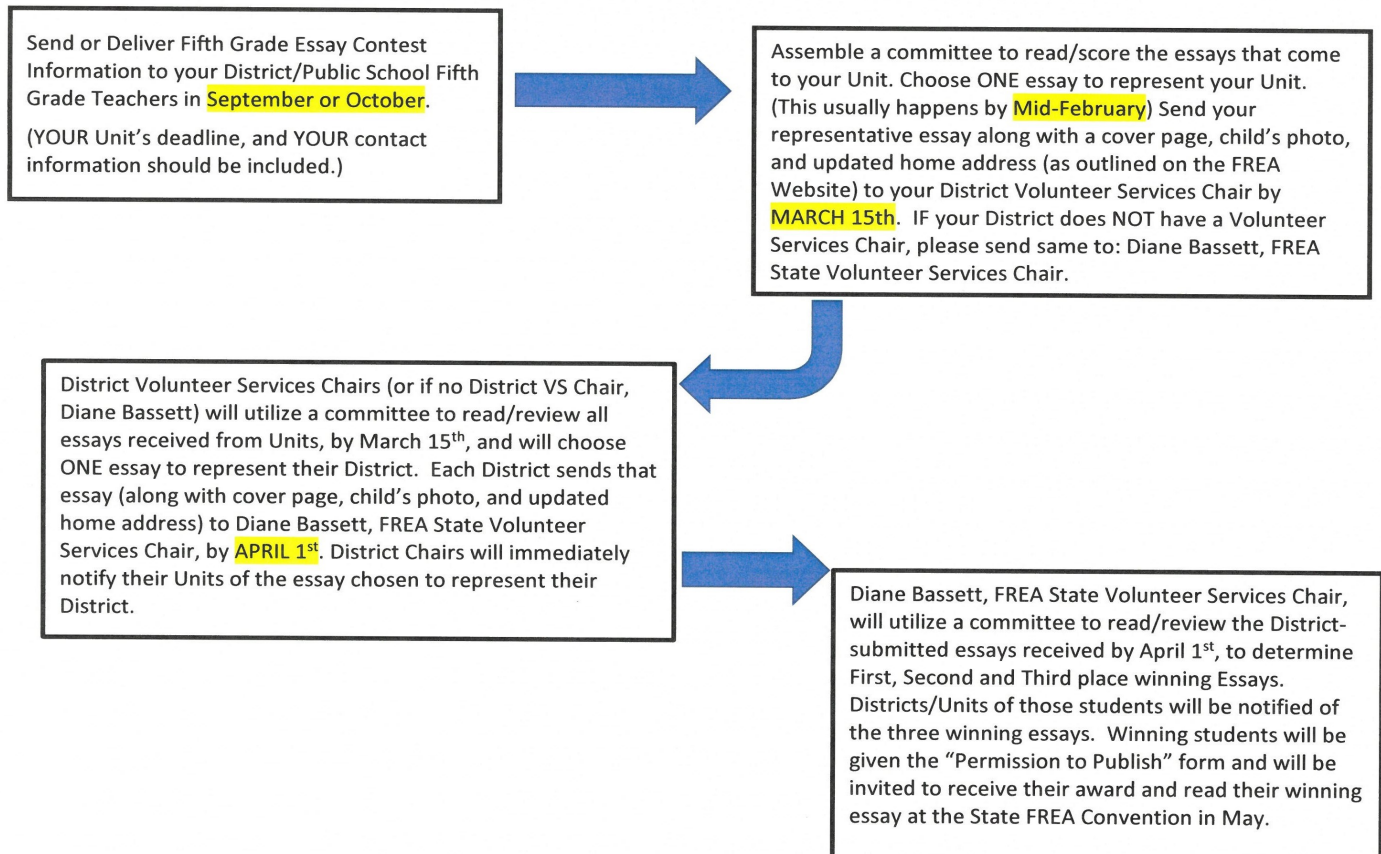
Send or Deliver Fifth Grade Essay Contest Information to your District/Public School Fifth Grade Teachers in September or October.

(YOUR Unit's deadline, and YOUR contact information should be included.)

Assemble a committee to read/score the essays that come to your Unit. Choose ONE essay to represent your Unit. (This usually happens by Mid-February) Send your representative essay along with a cover page, child's photo, and updated home address (as outlined on the FREA Website) to your District Volunteer Services Chair by MARCH 15th. IF your District does NOT have a Volunteer Services Chair, please send same to: Diane Bassett, FREA State Volunteer Services Chair.

District Volunteer Services Chairs (or if no District VS Chair, Diane Bassett) will utilize a committee to read/review all essays received from Units, by March 15$^{th}$, and will choose ONE essay to represent their District. Each District sends that essay (along with cover page, child's photo, and updated home address) to Diane Bassett, FREA State Volunteer Services Chair, by APRIL 1$^{st}$. District Chairs will immediately notify their Units of the essay chosen to represent their District.

Diane Bassett, FREA State Volunteer Services Chair, will utilize a committee to read/review the District-submitted essays received by April 1$^{st}$, to determine First, Second and Third place winning Essays. Districts/Units of those students will be notified of the three winning essays. Winning students will be given the "Permission to Publish" form and will be invited to receive their award and read their winning essay at the State FREA Convention in May.